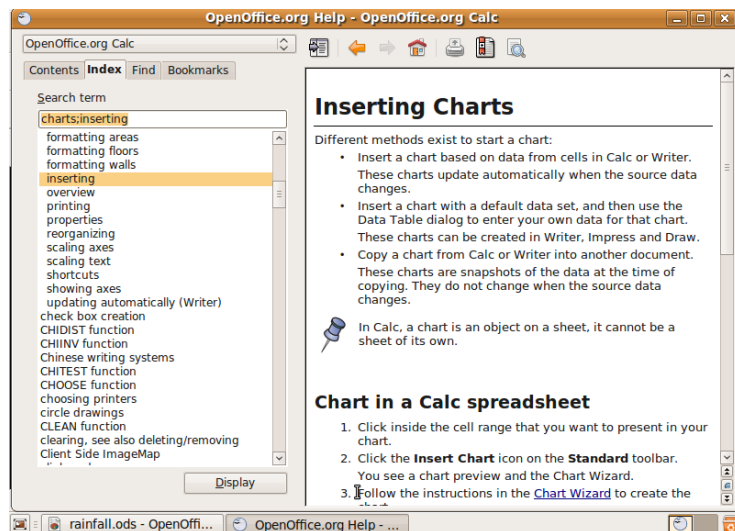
OpenOffice.org Help - OpenOffice.org Calc

OpenOffice.org Calc

Contents | Index | Find | Bookmarks

Search term

charts;inserting

formatting areas
formatting floors
formatting walls
inserting
overview
printing
properties
reorganizing
scaling axes
scaling text
shortcuts
showing axes
updating automatically (Writer)
check box creation
CHIDIST function
CHIINV function
Chinese writing systems
CHITEST function
CHOOSE function
choosing printers
circle drawings
CLEAN function
clearing, see also deleting/removing
Client Side ImageMap

Display

Inserting Charts

Different methods exist to start a chart:

- Insert a chart based on data from cells in Calc or Writer.
These charts update automatically when the source data changes.
- Insert a chart with a default data set, and then use the Data Table dialog to enter your own data for that chart.
These charts can be created in Writer, Impress and Draw.
- Copy a chart from Calc or Writer into another document.
These charts are snapshots of the data at the time of copying. They do not change when the source data changes.

In Calc, a chart is an object on a sheet, it cannot be a sheet of its own.

Chart in a Calc spreadsheet

1. Click inside the cell range that you want to present in your chart.
2. Click the **Insert Chart** icon on the **Standard** toolbar.
You see a chart preview and the Chart Wizard.
3. Follow the instructions in the Chart Wizard to create the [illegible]

rainfall.ods - OpenOffi... | OpenOffice.org Help - ...